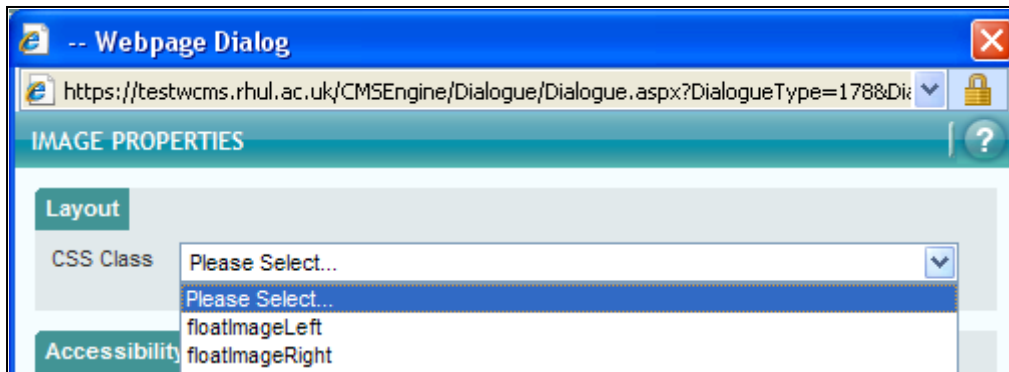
-- Webpage Dialog

https://testwcms.rhul.ac.uk/CMSEngine/Dialogue/Dialogue.aspx?DialogueType=178&Di

IMAGE PROPERTIES

?

Layout

CSS Class

Please Select...

Please Select...

floatImageLeft

floatImageRight

Accessibility